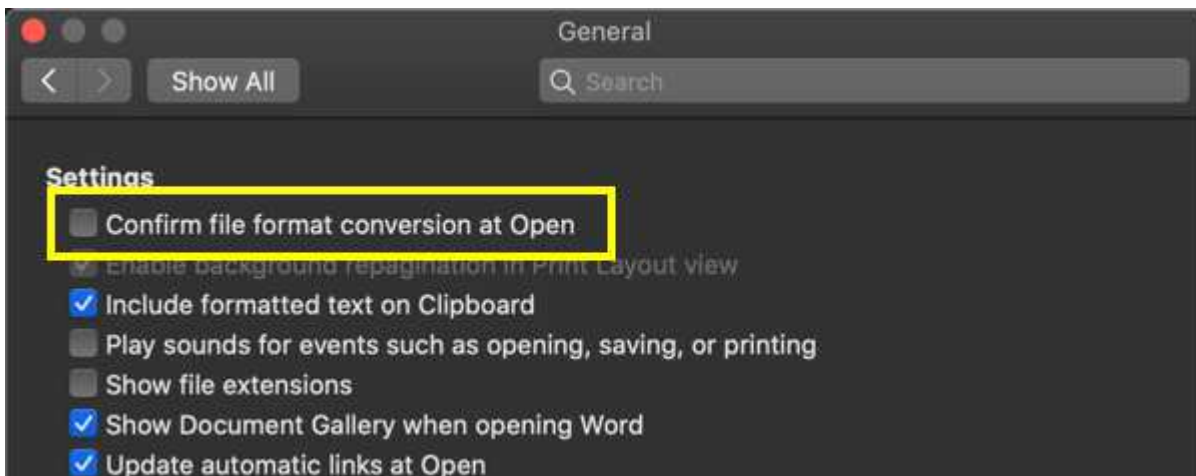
General

Show All

Search

Settings

Confirm file format conversion at Open

Enable background repagination in Print Layout view

Include formatted text on Clipboard

Play sounds for events such as opening, saving, or printing

Show file extensions

Show Document Gallery when opening Word

Update automatic links at Open